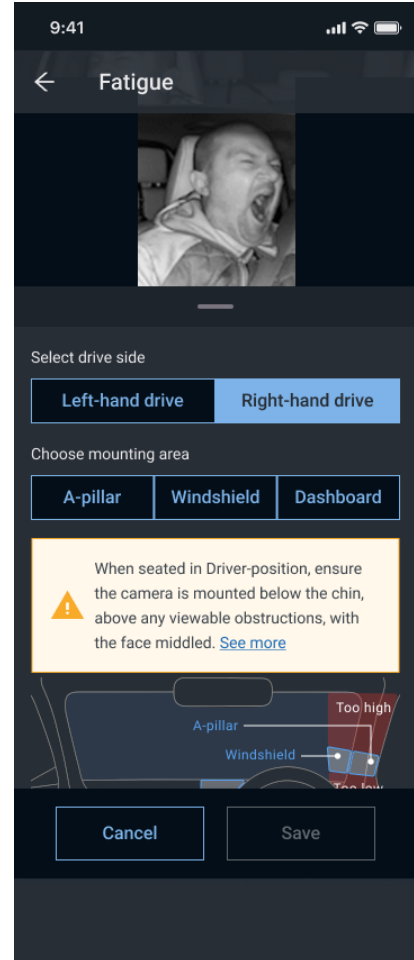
9:41

Fatigue

Select drive side

Left-hand drive

Right-hand drive

Choose mounting area

A-pillar

Windshield

Dashboard

When seated in Driver-position, ensure the camera is mounted below the chin, above any viewable obstructions, with the face middled. See more

Too high

A-pillar

Windshield

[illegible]

Cancel

Save